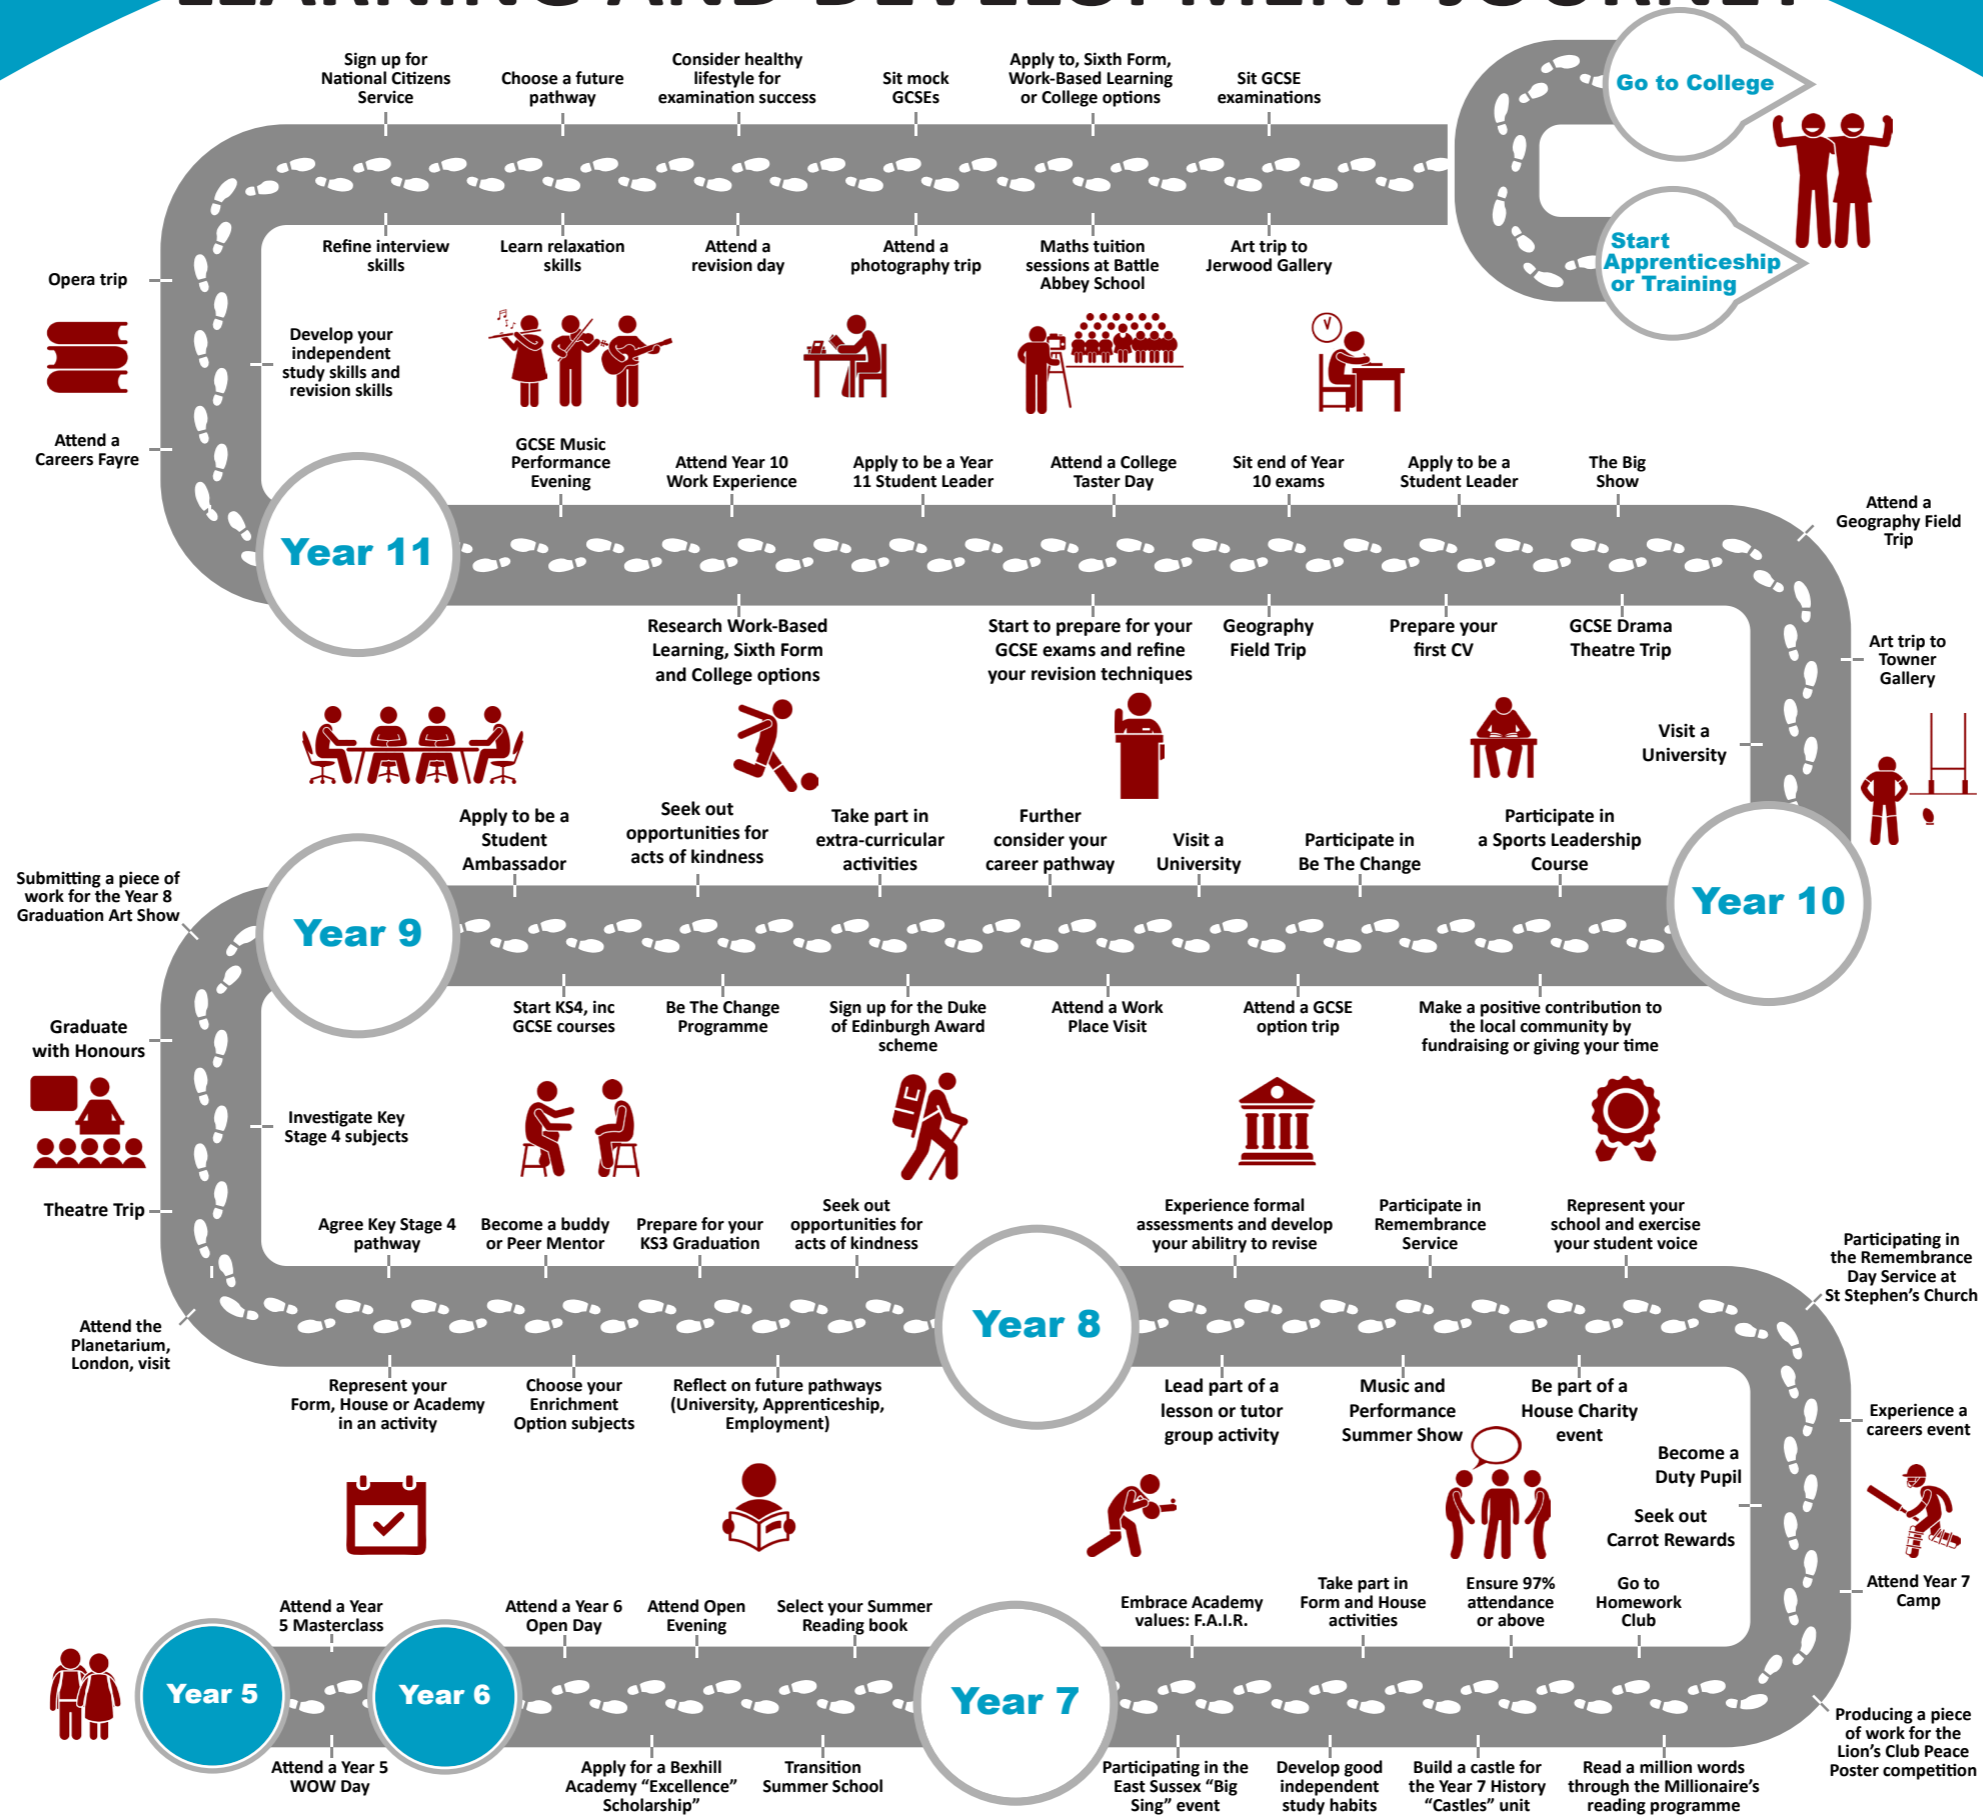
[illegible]

Sign up for National Citizens Service

Choose a future pathway

Consider healthy lifestyle for examination success

Sit mock GCSEs

Apply to, Sixth Form, Work-Based Learning or College options

Sit GCSE examinations

Go to College

Start Apprenticeship or Training

Refine interview skills

Learn relaxation skills

Attend a revision day

Attend a photography trip

Maths tuition sessions at Battle Abbey School

Art trip to Jerwood Gallery

Opera trip

Develop your independent study skills and revision skills

Attend a Careers Fayre

GCSE Music Performance Evening

Attend Year 10 Work Experience

Apply to be a Year 11 Student Leader

Attend a College Taster Day

Sit end of Year 10 exams

Apply to be a Student Leader

The Big Show

Attend a Geography Field Trip

Year 11

Research Work-Based Learning, Sixth Form and College options

Start to prepare for your GCSE exams and refine your revision techniques

Geography Field Trip

Prepare your first CV

GCSE Drama Theatre Trip

Art trip to Towner Gallery

Visit a University

Apply to be a Student Ambassador

Seek out opportunities for acts of kindness

Take part in extra-curricular activities

Further consider your career pathway

Visit a University

Participate in Be The Change

Participate in a Sports Leadership Course

Year 10

Submitting a piece of work for the Year 8 Graduation Art Show

Year 9

Start KS4, inc GCSE courses

Be The Change Programme

Sign up for the Duke of Edinburgh Award scheme

Attend a Work Place Visit

Attend a GCSE option trip

Make a positive contribution to the local community by fundraising or giving your time

Graduate with Honours

Investigate Key Stage 4 subjects

Theatre Trip

Agree Key Stage 4 pathway

Become a buddy or Peer Mentor

Prepare for your KS3 Graduation

Seek out opportunities for acts of kindness

Experience formal assessments and develop your ability to revise

Participate in Remembrance Service

Represent your school and exercise your student voice

Participating in the Remembrance Day Service at St Stephen's Church

Attend the Planetarium, London, visit

Year 8

Represent your Form, House or Academy in an activity

Choose your Enrichment Option subjects

Reflect on future pathways (University, Apprenticeship, Employment)

Lead part of a lesson or tutor group activity

Music and Performance Summer Show

Be part of a House Charity event

Experience a careers event

Become a Duty Pupil

Seek out Carrot Rewards

Attend Year 7 Camp

Attend a Year 5 Masterclass

Attend a Year 6 Open Day

Attend Open Evening

Select your Summer Reading book

Embrace Academy values: F.A.I.R.

Take part in Form and House activities

Ensure 97% attendance or above

Go to Homework Club

Year 5

Year 6

Year 7

Attend a Year 5 WOW Day

Apply for a Bexhill Academy "Excellence" Scholarship"

Transition Summer School

Participating in the East Sussex "Big Sing" event

Develop good independent study habits

Build a castle for the Year 7 History "Castles" unit

Read a million words through the Millionaire's reading programme

Producing a piece of work for the Lion's Club Peace Poster competition